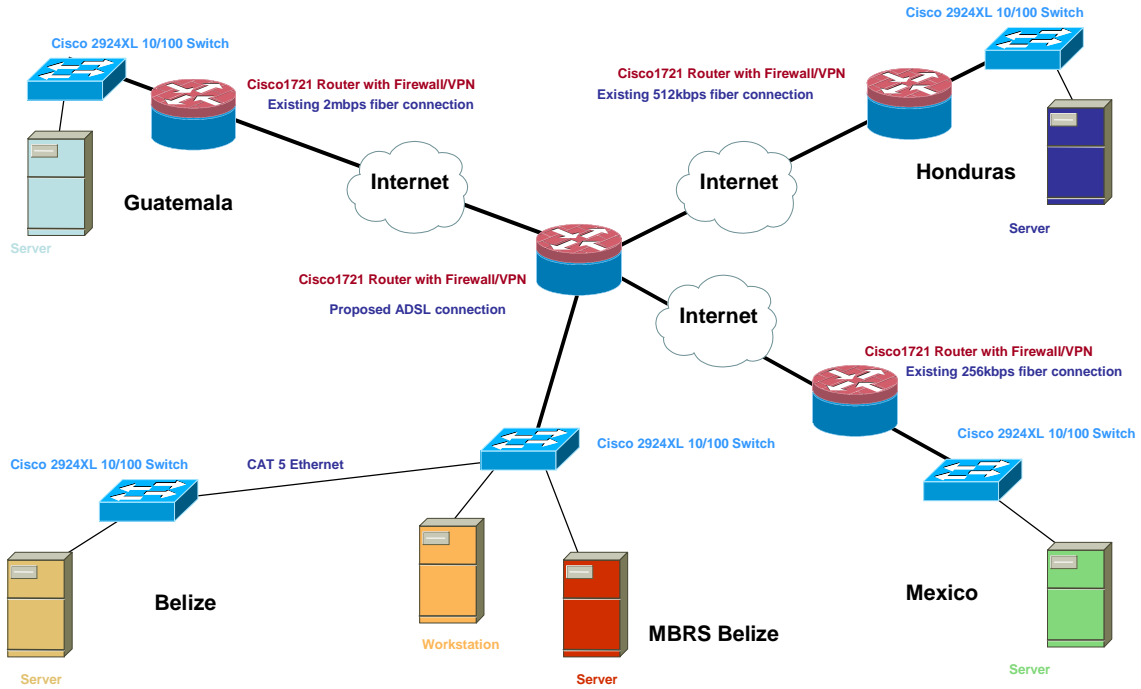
Cisco 2924XL 10/100 Switch

Cisco1721 Router with Firewall/VPN
Existing 2mbps fiber connection

Server

Guatemala

Internet

Cisco 2924XL 10/100 Switch

Cisco1721 Router with Firewall/VPN
Existing 512kbps fiber connection

Internet

Honduras

Server

Cisco1721 Router with Firewall/VPN

Proposed ADSL connection

Internet

Cisco1721 Router with Firewall/VPN
Existing 256kbps fiber connection

Cisco 2924XL 10/100 Switch

Cisco 2924XL 10/100 Switch

Cisco 2924XL 10/100 Switch

CAT 5 Ethernet

Belize

Server

Workstation

Server

MBRS Belize

Mexico

Server